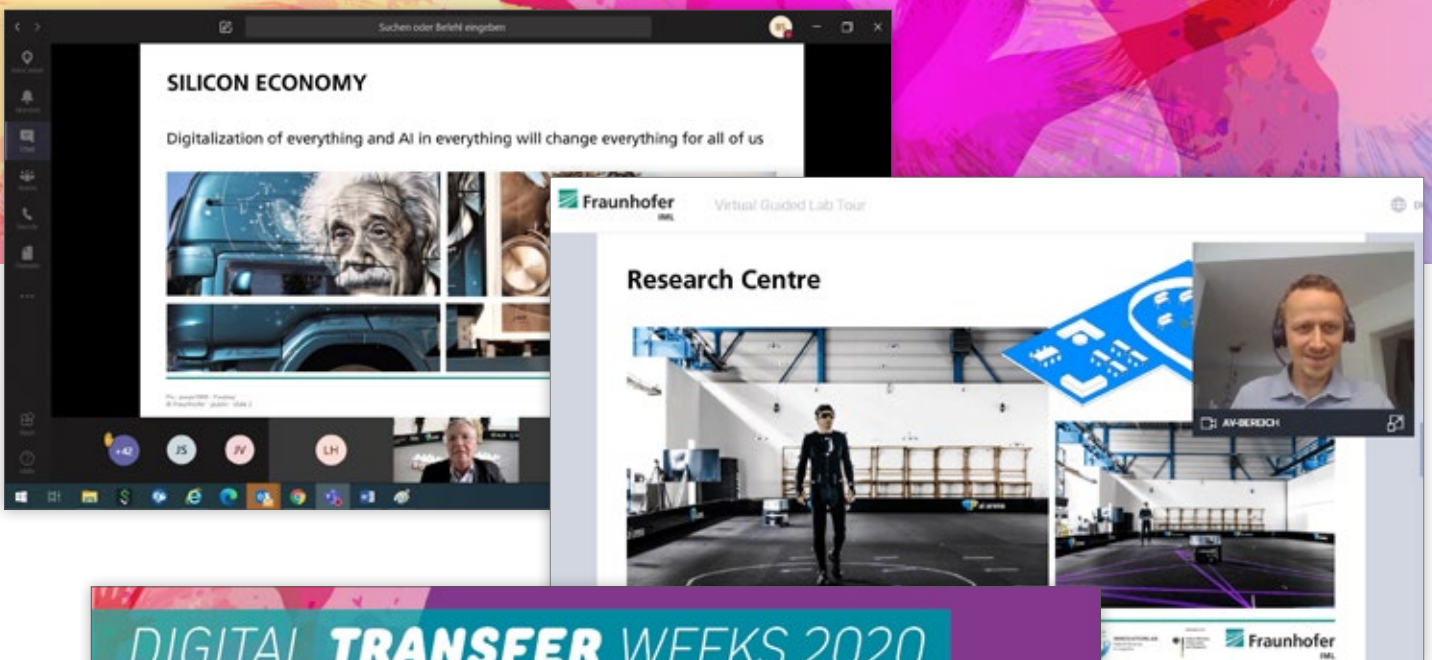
Suchen oder Befehl eingeben

SILICON ECONOMY

Digitalization of everything and AI in everything will change everything for all of us

+42 JS JV LH

Fraunhofer IML

Virtual Guided Lab Tour

Research Centre

AV-BEREICH

Fraunhofer IML

DIGITAL TRANSFER WEEKS 2020